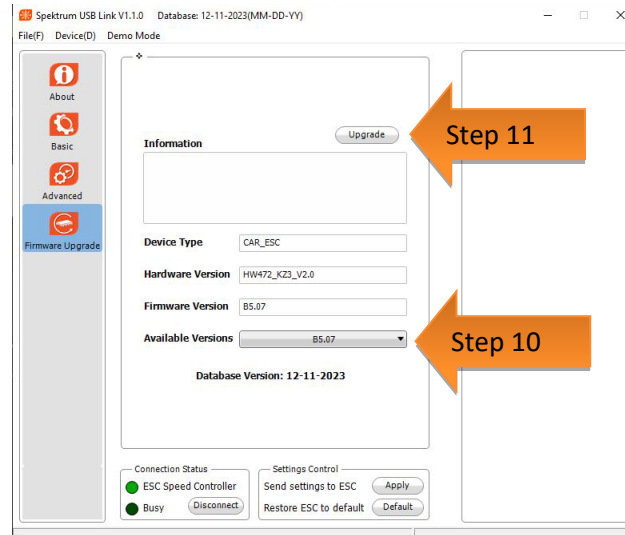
Spektrum USB Link V1.1.0 Database: 12-11-2023(MM-DD-YY)

File(F) Device(D) Demo Mode

About

Basic

Advanced

Firmware Upgrade

Upgrade

Step 11

Information

Device Type CAR_ESC

Hardware Version HW472_KZ3_V2.0

Firmware Version B5.07

Available Versions B5.07

Step 10

Database Version: 12-11-2023

Connection Status

ESC Speed Controller

Busy Disconnect

Settings Control

Send settings to ESC Apply

Restore ESC to default Default